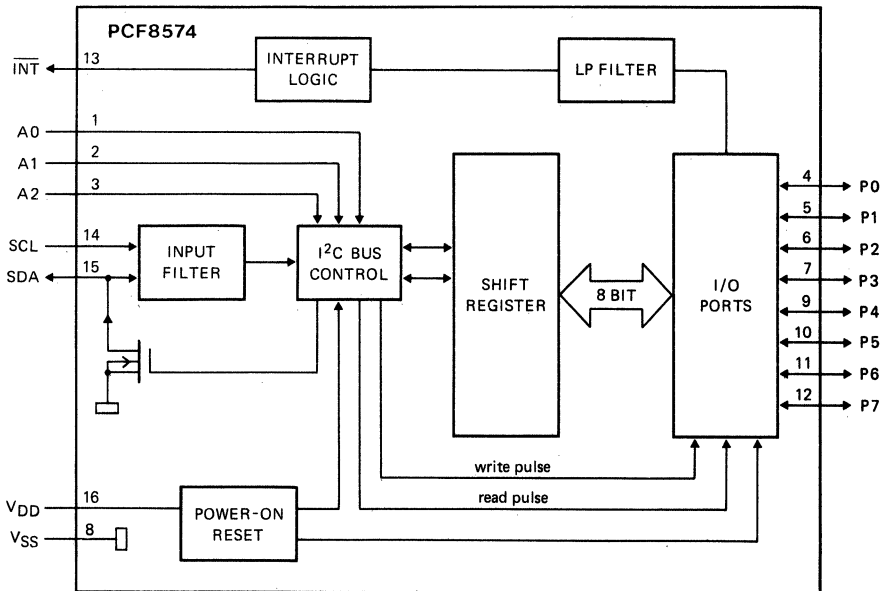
PCF8574

$\overline{INT}$
13
INTERRUPT LOGIC
LP FILTER

A0
1
A1
2
A2
3

SCL
14
SDA
15
INPUT FILTER
$I^2C$ BUS CONTROL
SHIFT REGISTER
8 BIT
I/O PORTS

4
P0
5
P1
6
P2
7
P3
9
P4
10
P5
11
P6
12
P7

write pulse
read pulse

$V_{DD}$
16
$V_{SS}$
8
POWER-ON RESET